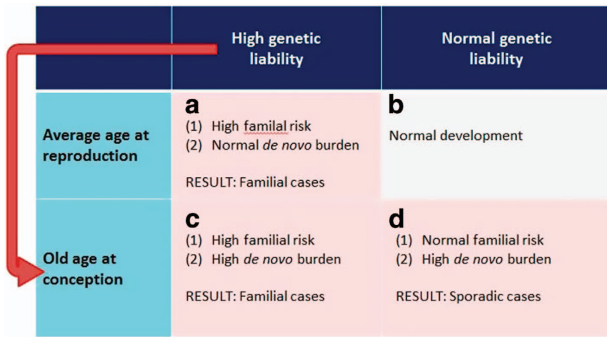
|  | High genetic liability | Normal genetic liability |
|---|---|---|
| Average age at reproduction | a<br>(1) High familal risk<br>(2) Normal *de novo* burden<br><br>RESULT: Familial cases | b<br>Normal development |
| Old age at conception | c<br>(1) High familial risk<br>(2) High *de novo* burden<br><br>RESULT: Familial cases | d<br>(1) Normal familial risk<br>(2) High *de novo* burden<br><br>RESULT: Sporadic cases |